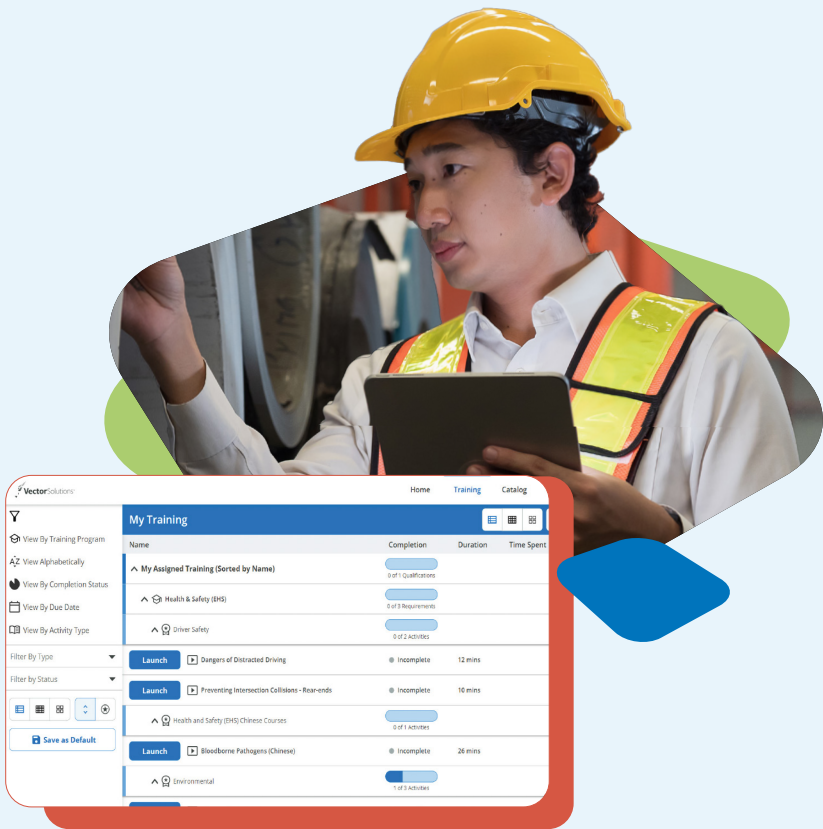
VectorSolutions

Home Training Catalog

View By Training Program
View Alphabetically
View By Completion Status
View By Due Date
View By Activity Type

Filter By Type
Filter by Status

Save as Default

My Training

| Name | Completion | Duration | Time Spent |
|---|---|---|---|
| My Assigned Training (Sorted by Name) | 0 of 1 Qualifications | | |
| Health & Safety (EHS) | 0 of 3 Requirements | | |
| Driver Safety | 0 of 2 Activities | | |
| Launch Dangers of Distracted Driving | Incomplete | 12 mins | |
| Launch Preventing Intersection Collisions - Rear-ends | Incomplete | 10 mins | |
| Health and Safety (EHS) Chinese Courses | 0 of 1 Activities | | |
| Launch Bloodborne Pathogens (Chinese) | Incomplete | 26 mins | |
| Environmental | 1 of 3 Activities | | |